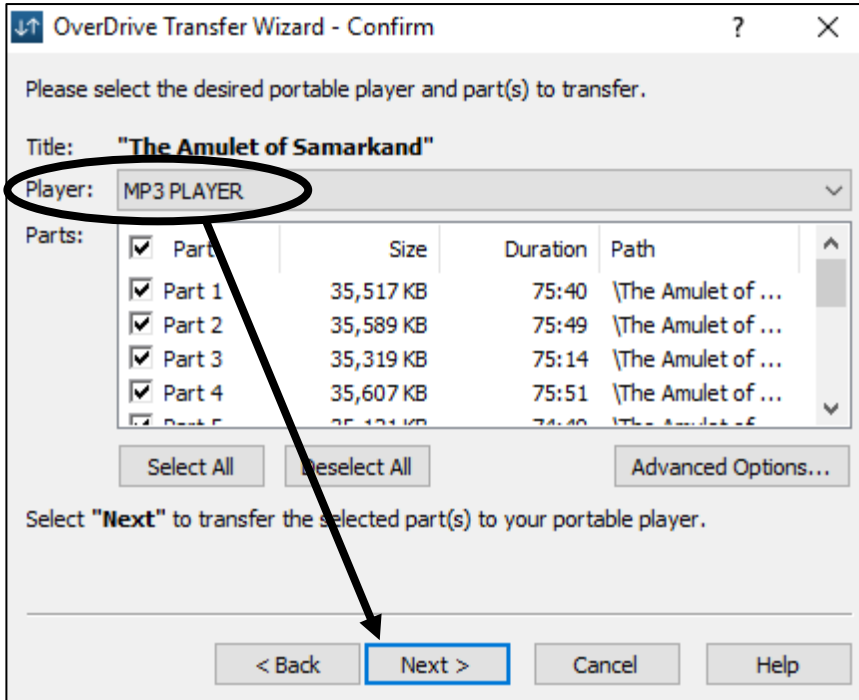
OverDrive Transfer Wizard - Confirm ? ✕

Please select the desired portable player and part(s) to transfer.

Title: "The Amulet of Samarkand"

Player: MP3 PLAYER

Parts:

| Part | Size | Duration | Path |
|---|---|---|---|
| Part 1 | 35,517 KB | 75:40 | \The Amulet of ... |
| Part 2 | 35,589 KB | 75:49 | \The Amulet of ... |
| Part 3 | 35,319 KB | 75:14 | \The Amulet of ... |
| Part 4 | 35,607 KB | 75:51 | \The Amulet of ... |
| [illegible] | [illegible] | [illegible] | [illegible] |

Select All Deselect All Advanced Options...

Select "Next" to transfer the selected part(s) to your portable player.

< Back Next > Cancel Help